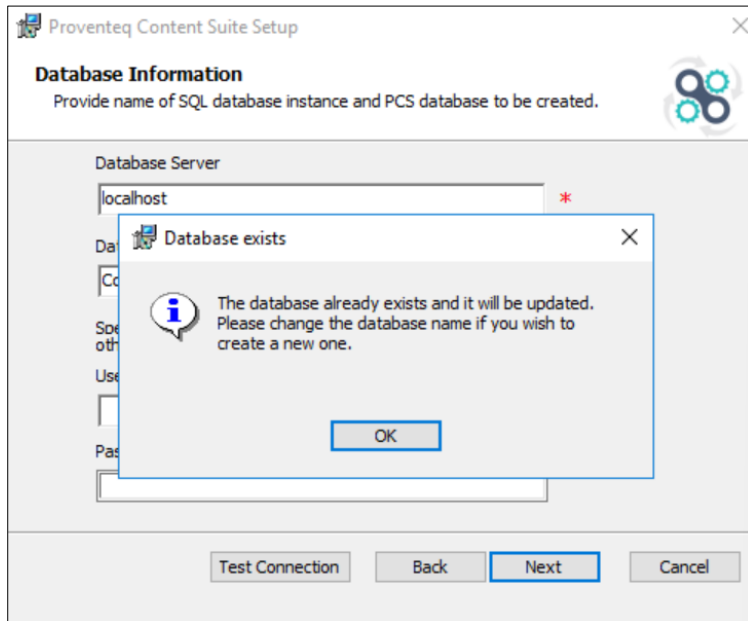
Proventeq Content Suite Setup

Database Information
Provide name of SQL database instance and PCS database to be created.

Database Server
localhost *

Dat

Co

Spe
oth

Use

Pas

Database exists

The database already exists and it will be updated. Please change the database name if you wish to create a new one.

OK

Test Connection
Back
Next
Cancel